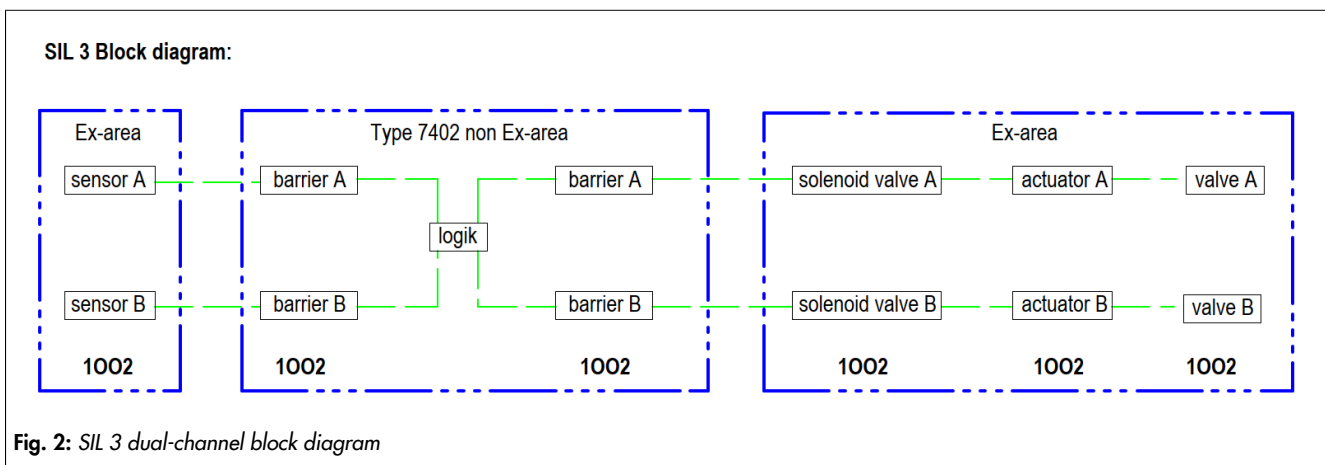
SIL 3 Block diagram:

Ex-area

sensor A

sensor B

1OO2

Type 7402 non Ex-area

barrier A

barrier B

logik

barrier A

barrier B

1OO2

1OO2

Ex-area

solenoid valve A

actuator A

valve A

solenoid valve B

actuator B

valve B

1OO2

1OO2

1OO2

Fig. 2: SIL 3 dual-channel block diagram